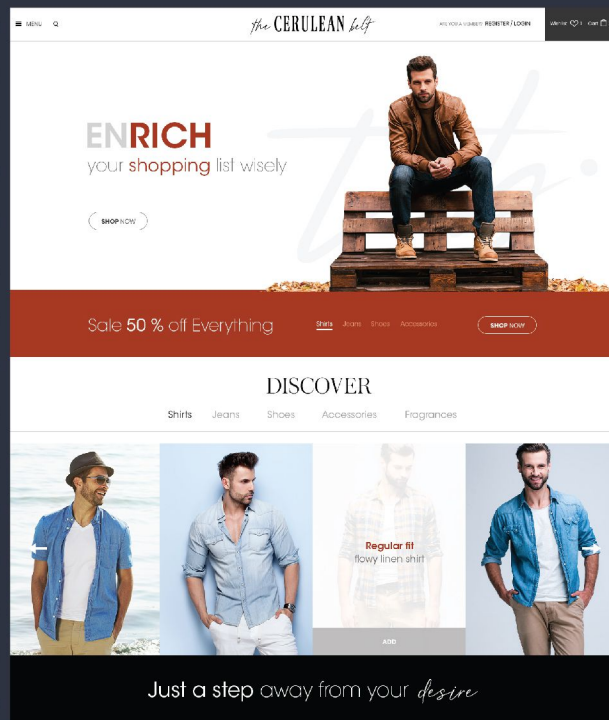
MENU

the CERULEAN belt

ARE YOU A MEMBER? REGISTER / LOGIN

WISHLIST 1 CART

ENRICH
your shopping list wisely

SHOP NOW

Sale 50 % off Everything

Shirts Jeans Shoes Accessories

SHOP NOW

DISCOVER

Shirts Jeans Shoes Accessories Fragrances

Regular fit
flowy linen shirt

ADD

Just a step away from your desire